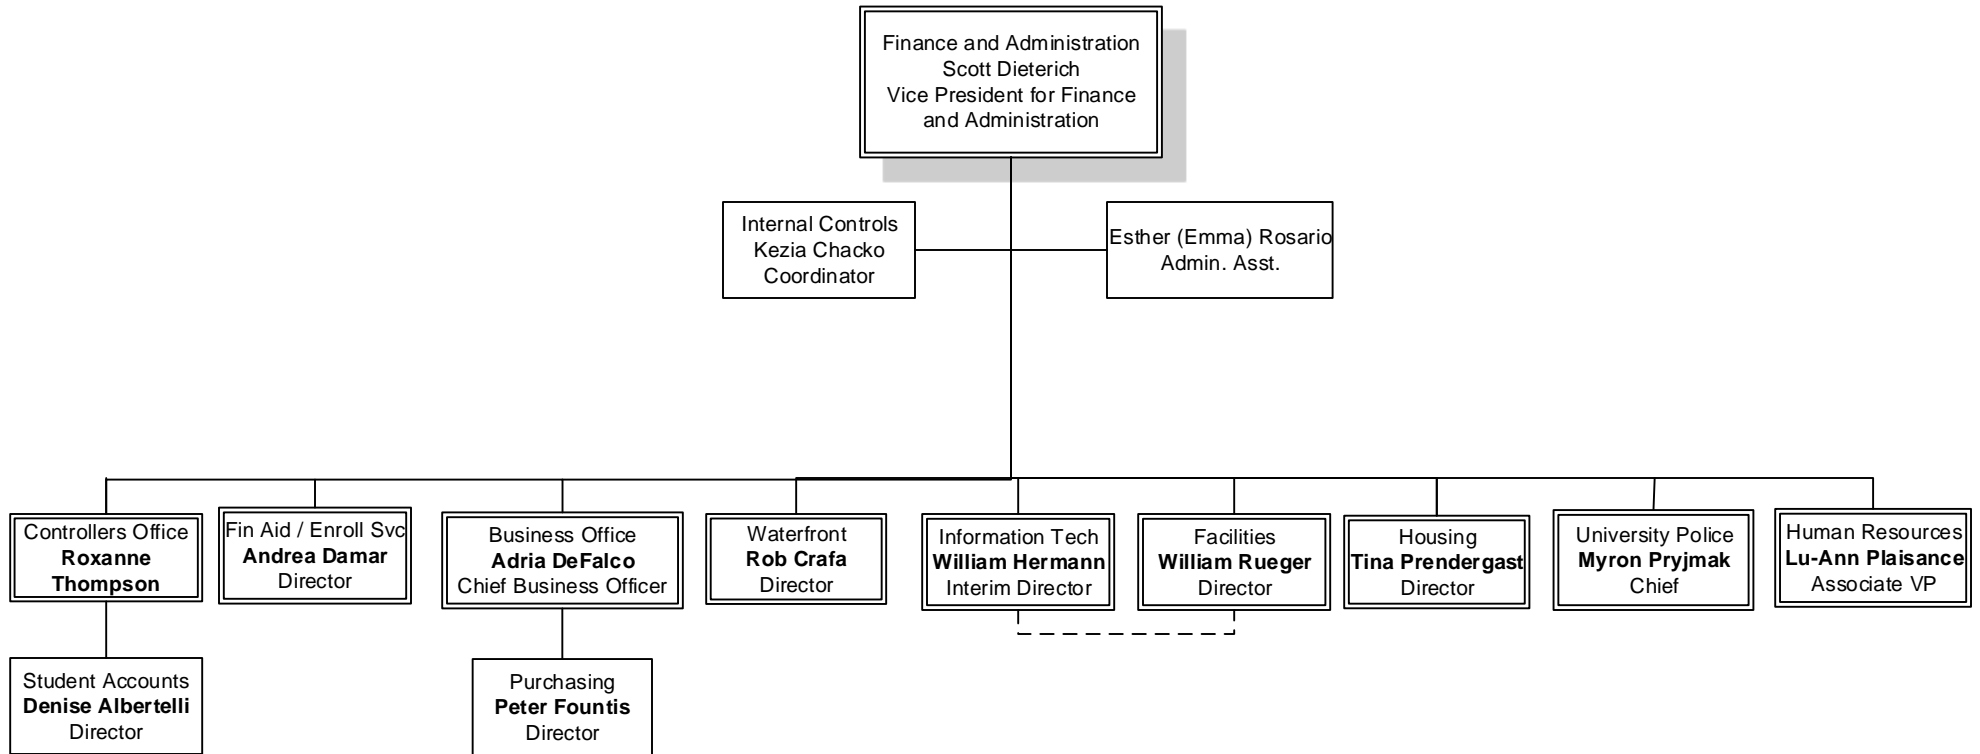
Finance and Administration
Scott Dieterich
Vice President for Finance and Administration

Internal Controls
Kezia Chacko
Coordinator

Esther (Emma) Rosario
Admin. Asst.

Controllers Office
**Roxanne Thompson**

Fin Aid / Enroll Svc
**Andrea Damar**
Director

Business Office
**Adria DeFalco**
Chief Business Officer

Waterfront
**Rob Crafa**
Director

Information Tech
**William Hermann**
Interim Director

Facilities
**William Rueger**
Director

Housing
**Tina Prendergast**
Director

University Police
**Myron Pryjmak**
Chief

Human Resources
**Lu-Ann Plaisance**
Associate VP

Student Accounts
**Denise Albertelli**
Director

Purchasing
**Peter Fountis**
Director